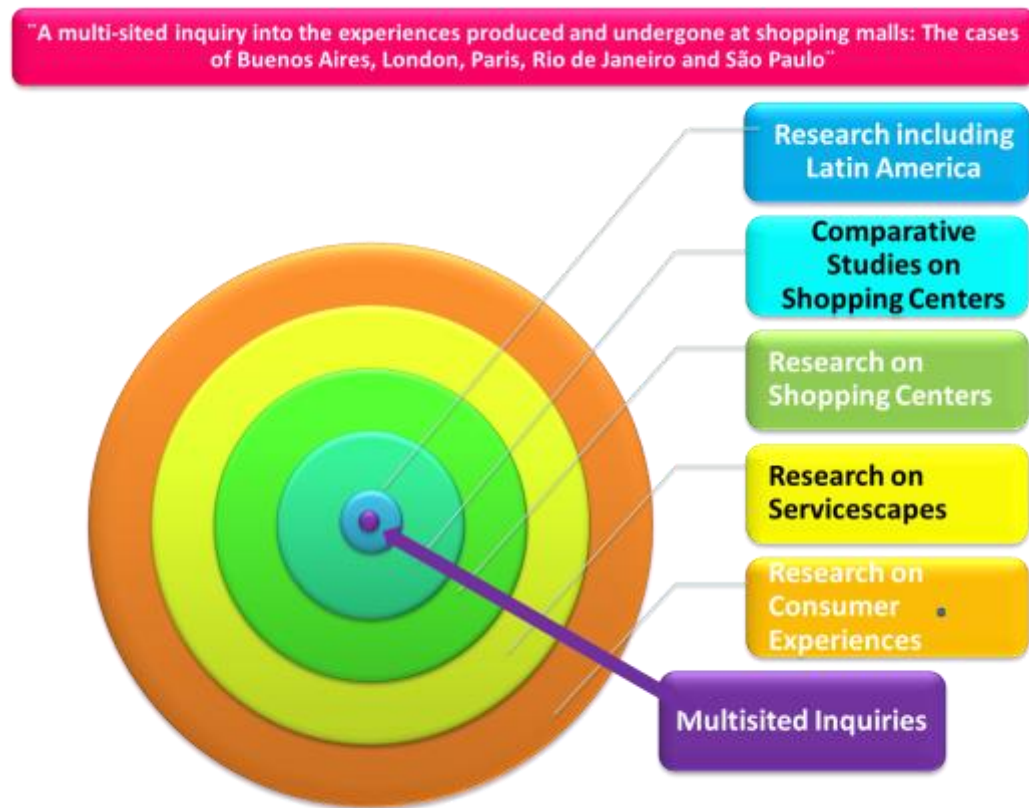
¨A multi-sited inquiry into the experiences produced and undergone at shopping malls: The cases of Buenos Aires, London, Paris, Rio de Janeiro and São Paulo¨

Research including Latin America

Comparative Studies on Shopping Centers

Research on Shopping Centers

Research on Servicescapes

Research on Consumer Experiences

Multisited Inquiries